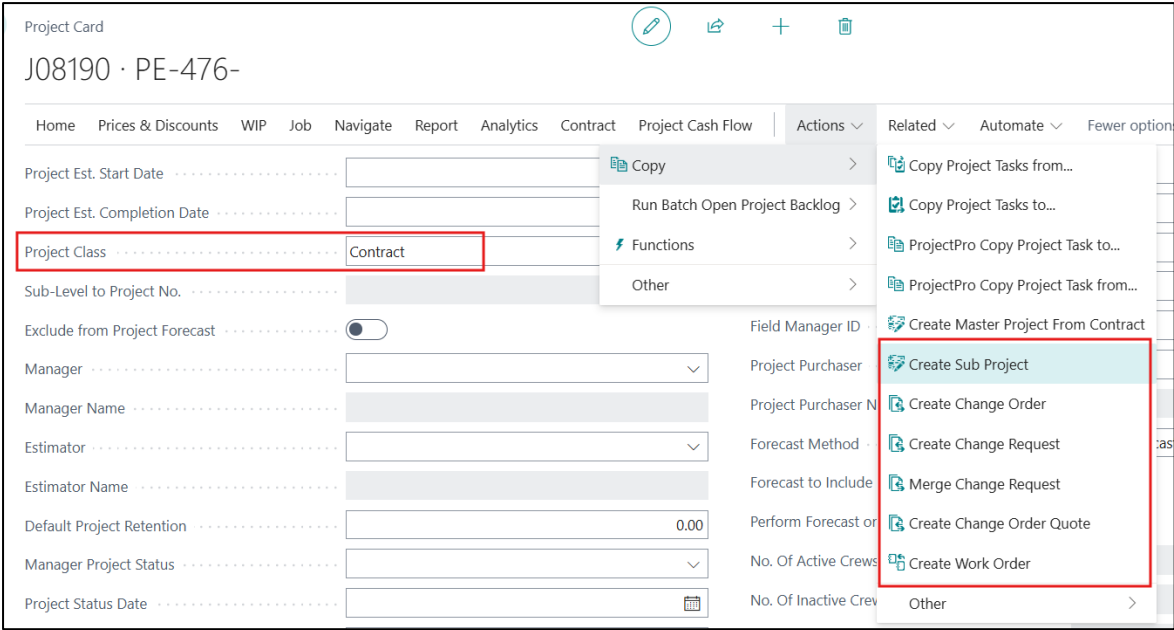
Project Card

J08190 · PE-476-

Home Prices & Discounts WIP Job Navigate Report Analytics Contract Project Cash Flow Actions Related Automate Fewer options

Project Est. Start Date

Project Est. Completion Date

Project Class Contract

Sub-Level to Project No.

Exclude from Project Forecast

Manager

Manager Name

Estimator

Estimator Name

Default Project Retention 0.00

Manager Project Status

Project Status Date

Copy

Run Batch Open Project Backlog

Functions

Other

Copy Project Tasks from...

Copy Project Tasks to...

ProjectPro Copy Project Task to...

ProjectPro Copy Project Task from...

Create Master Project From Contract

Create Sub Project

Create Change Order

Create Change Request

Merge Change Request

Create Change Order Quote

Create Work Order

Other

Field Manager ID

Project Purchaser

Project Purchaser N

Forecast Method

Forecast to Include

Perform Forecast or

No. Of Active Crews

No. Of Inactive Crew